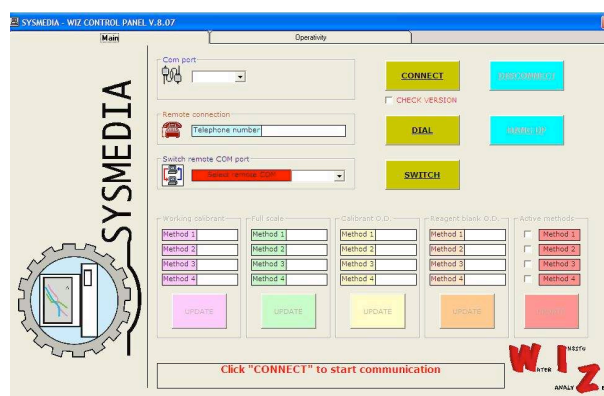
SYSMEDIA - WIZ CONTROL PANEL V.8.07

Main

Operativity

SYSMEDIA

Com port

CONNECT

DISCONNECT

CHECK VERSION

Remote connection

Telephone number

DIAL

HANG UP

Switch remote COM port

Select remote COM

SWITCH

Working calibrant

Method 1

Method 2

Method 3

Method 4

UPDATE

Full scale

Method 1

Method 2

Method 3

Method 4

UPDATE

Calibrant O.D.

Method 1

Method 2

Method 3

Method 4

UPDATE

Reagent blank O.D.

Method 1

Method 2

Method 3

Method 4

UPDATE

Active methods

Method 1

Method 2

Method 3

Method 4

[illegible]

Click "CONNECT" to start communication

WATER IN SITU ANALY Z E